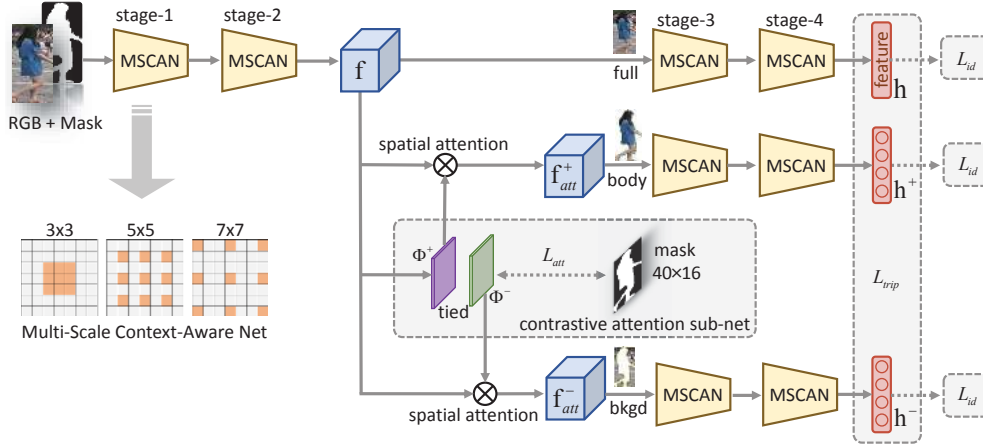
stage-1

stage-2

MSCAN

MSCAN

f

RGB + Mask

3x3

5x5

7x7

Multi-Scale Context-Aware Net

full

stage-3

stage-4

MSCAN

MSCAN

feature

h

$L_{id}$

spatial attention

$f_{att}^{+}$

body

MSCAN

MSCAN

$h^{+}$

$L_{id}$

$\Phi^{+}$

$L_{att}$

mask

40×16

$\Phi^{-}$

tied

contrastive attention sub-net

$L_{trip}$

spatial attention

$f_{att}^{-}$

bkgd

MSCAN

MSCAN

$h^{-}$

$L_{id}$